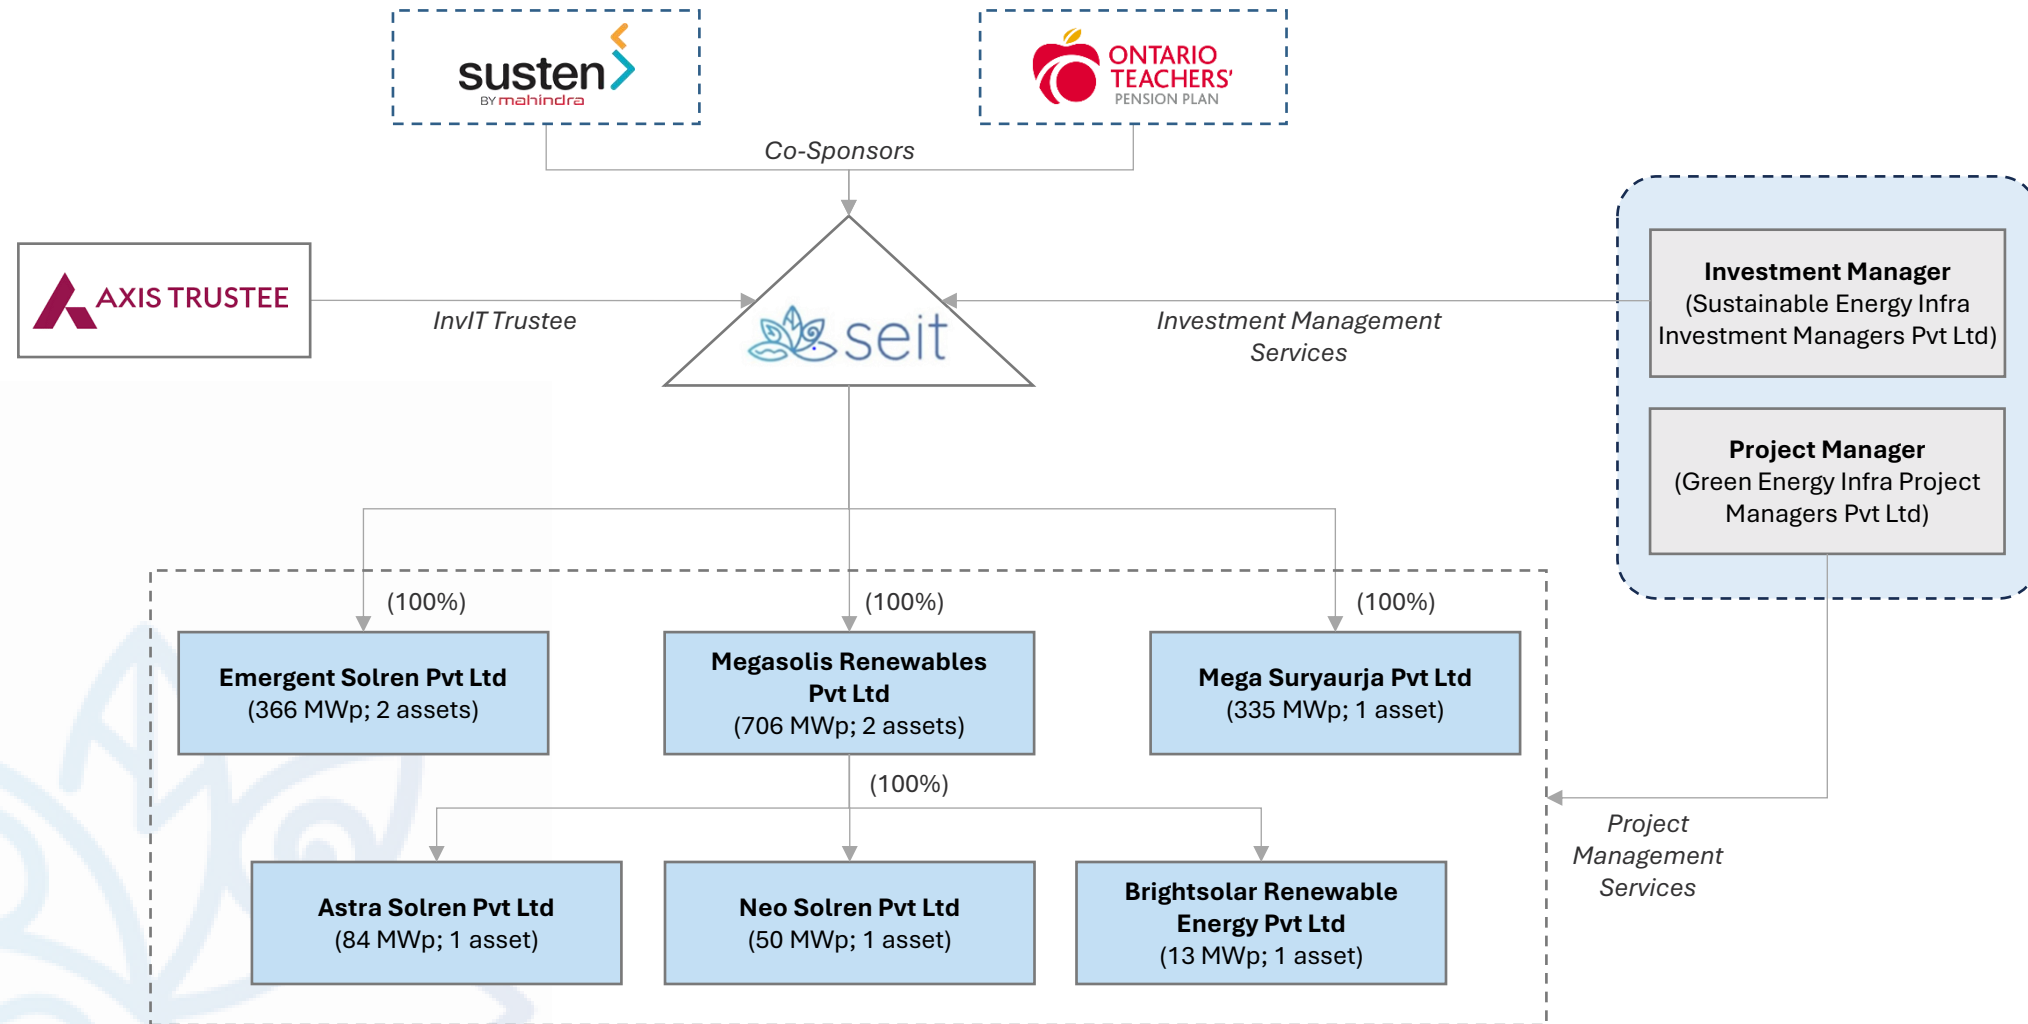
susten
BY mahindra

ONTARIO TEACHERS' PENSION PLAN

Co-Sponsors

AXIS TRUSTEE

InvIT Trustee

seit

Investment Management Services

**Investment Manager**
(Sustainable Energy Infra Investment Managers Pvt Ltd)

**Project Manager**
(Green Energy Infra Project Managers Pvt Ltd)

(100%)

(100%)

(100%)

**Emergent Solren Pvt Ltd**
(366 MWp; 2 assets)

**Megasolis Renewables Pvt Ltd**
(706 MWp; 2 assets)

**Mega Suryaurja Pvt Ltd**
(335 MWp; 1 asset)

(100%)

Project Management Services

**Astra Solren Pvt Ltd**
(84 MWp; 1 asset)

**Neo Solren Pvt Ltd**
(50 MWp; 1 asset)

**Brightsolar Renewable Energy Pvt Ltd**
(13 MWp; 1 asset)